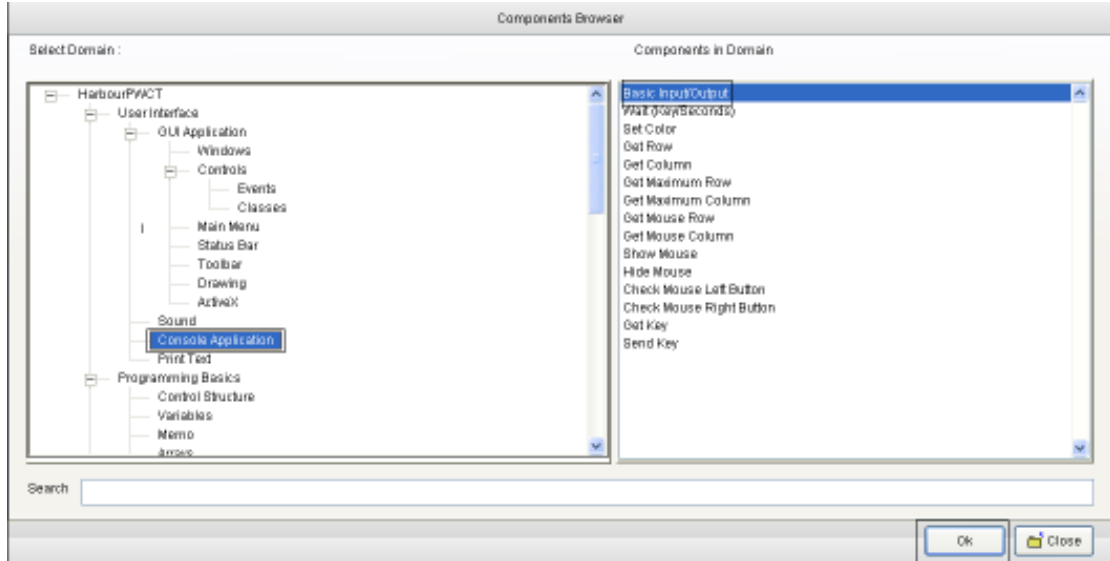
Components Browser

Select Domain :

HarbourPWCT
User Interface
GUI Application
Windows
Controls
Events
Classes
Main Menu
Status Bar
Toolbar
Drawing
ActiveX
Sound
Console Application
Print Text
Programming Basics
Control Structure
Variables
Memo
Arrays

Components in Domain

Basic Input/Output
Wait (Key/Seconds)
Set Color
Get Row
Get Column
Get Maximum Row
Get Maximum Column
Get Mouse Row
Get Mouse Column
Show Mouse
Hide Mouse
Check Mouse Left Button
Check Mouse Right Button
Get Key
Send Key

Search

Ok
Close